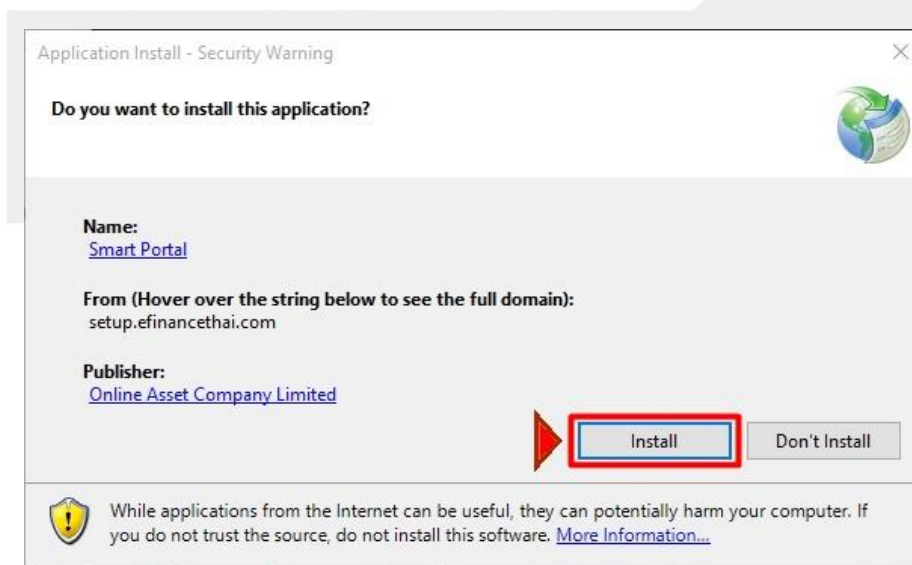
Application Install - Security Warning

×

Do you want to install this application?

Name:
Smart Portal

From (Hover over the string below to see the full domain):
setup.efinancethai.com

Publisher:
Online Asset Company Limited

Install

Don't Install

While applications from the Internet can be useful, they can potentially harm your computer. If you do not trust the source, do not install this software. More Information...